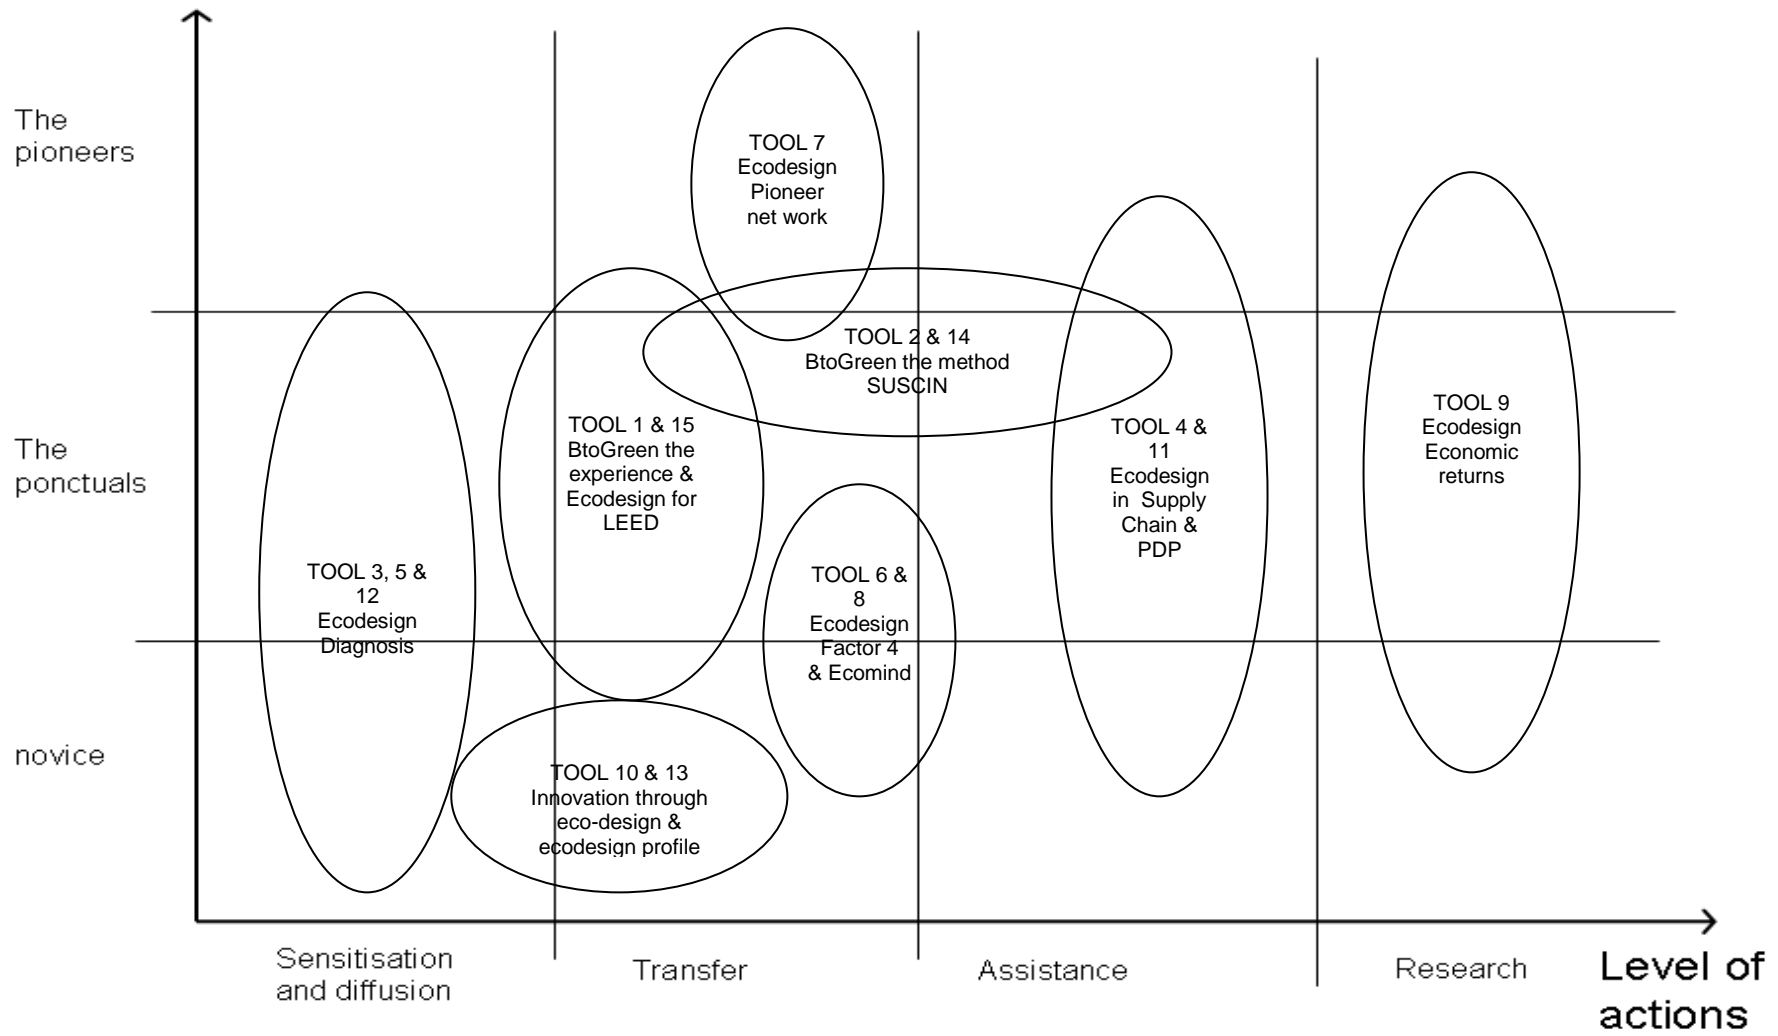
The pioneers

The ponctuals

novice

TOOL 7
Ecodesign
Pioneer
net work

TOOL 2 & 14
BtoGreen the method
SUSCIN

TOOL 1 & 15
BtoGreen the experience &
Ecodesign for
LEED

TOOL 3, 5 &
12
Ecodesign
Diagnosis

TOOL 6 &
8
Ecodesign
Factor 4
& Ecomind

TOOL 4 &
11
Ecodesign
in Supply
Chain &
PDP

TOOL 9
Ecodesign
Economic
returns

TOOL 10 & 13
Innovation through
eco-design &
ecodesign profile

Sensitisation and diffusion

Transfer

Assistance

Research

Level of actions